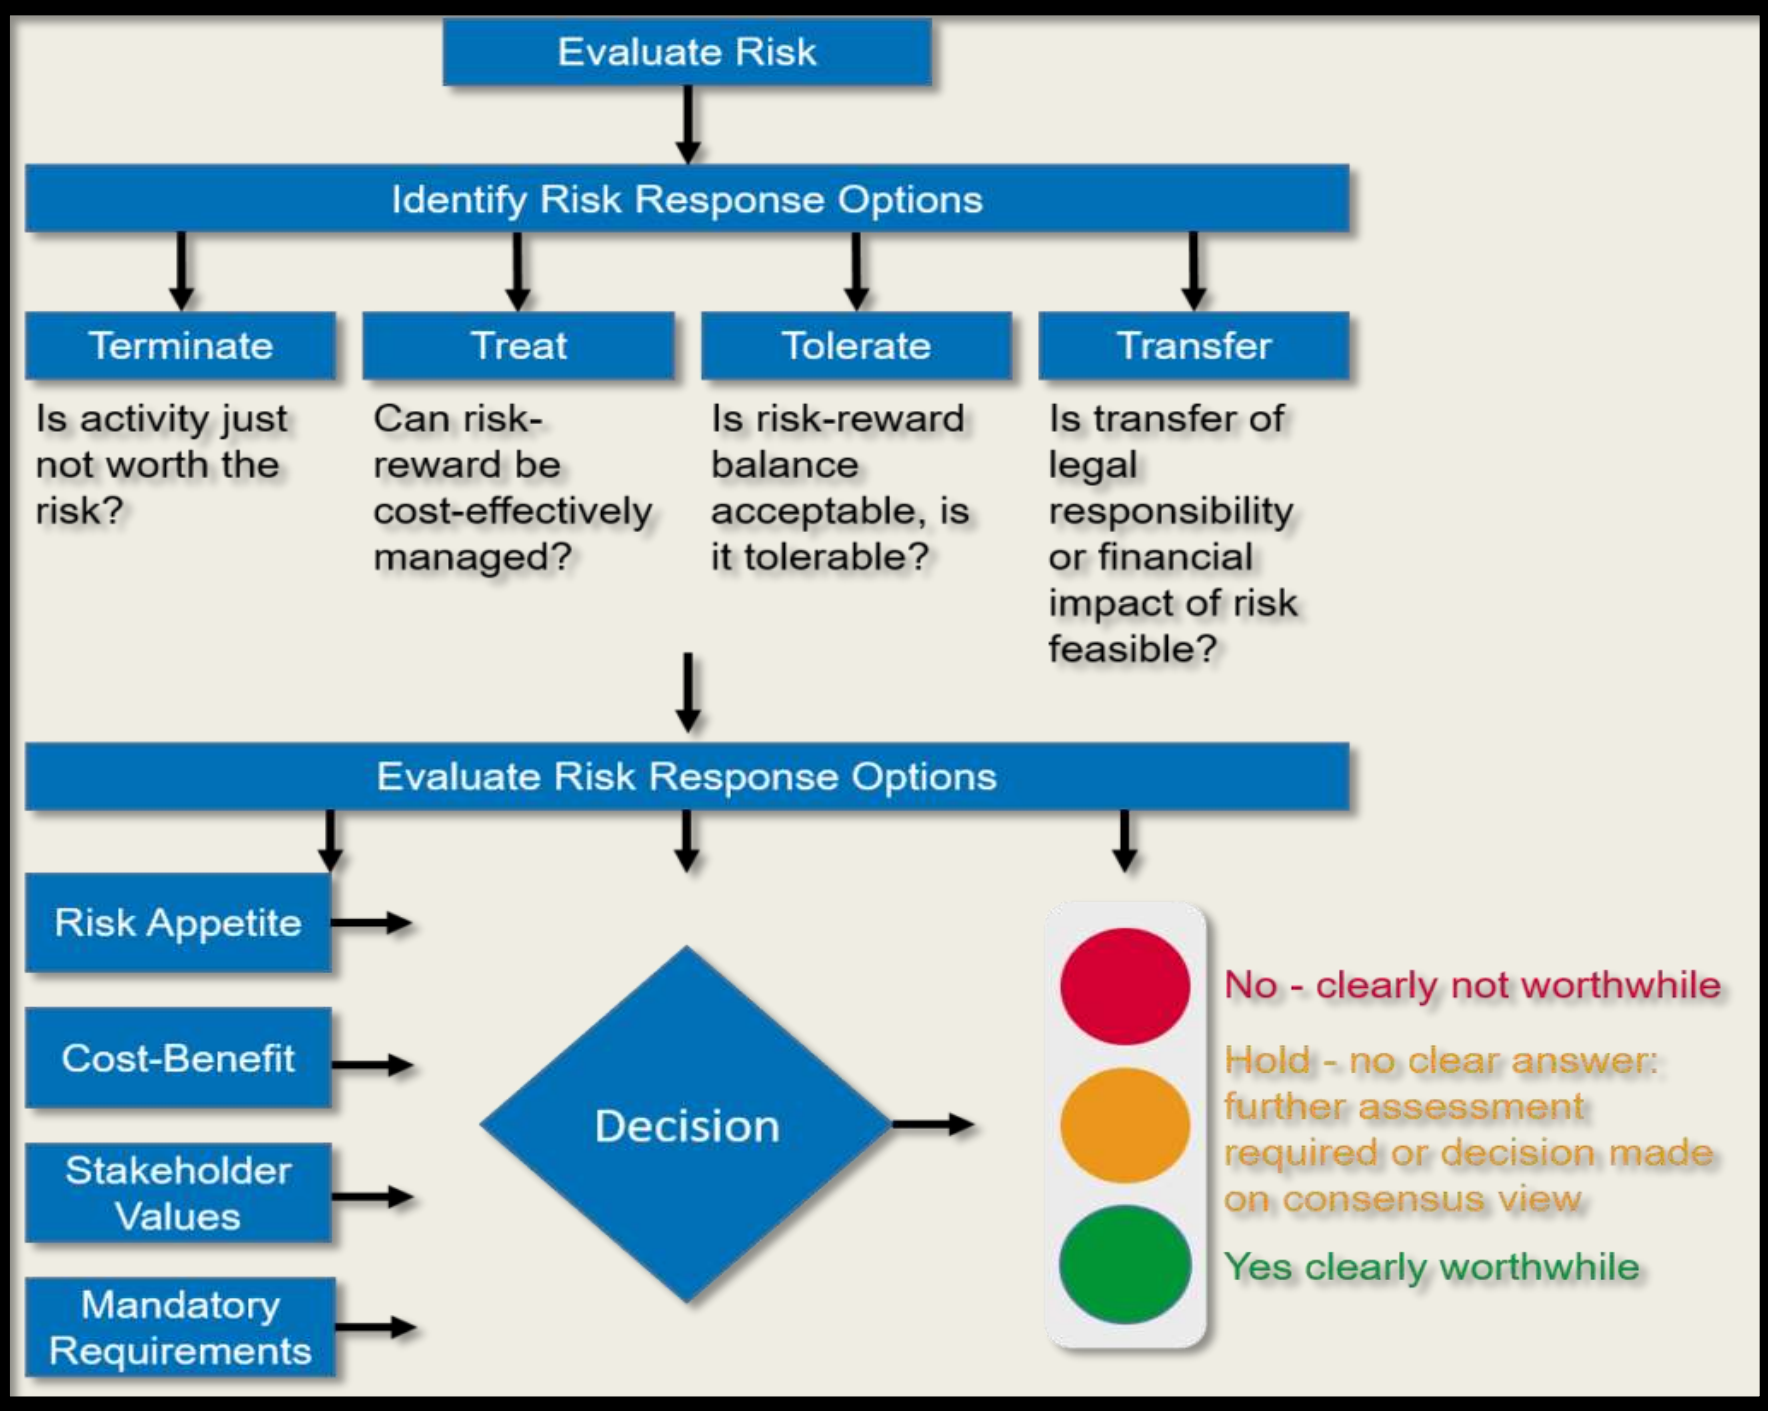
Evaluate Risk

Identify Risk Response Options

Terminate

Is activity just not worth the risk?

Treat

Can risk-reward be cost-effectively managed?

Tolerate

Is risk-reward balance acceptable, is it tolerable?

Transfer

Is transfer of legal responsibility or financial impact of risk feasible?

Evaluate Risk Response Options

Risk Appetite

Cost-Benefit

Stakeholder Values

Mandatory Requirements

Decision

No - clearly not worthwhile

Hold - no clear answer: further assessment required or decision made on consensus view

Yes clearly worthwhile